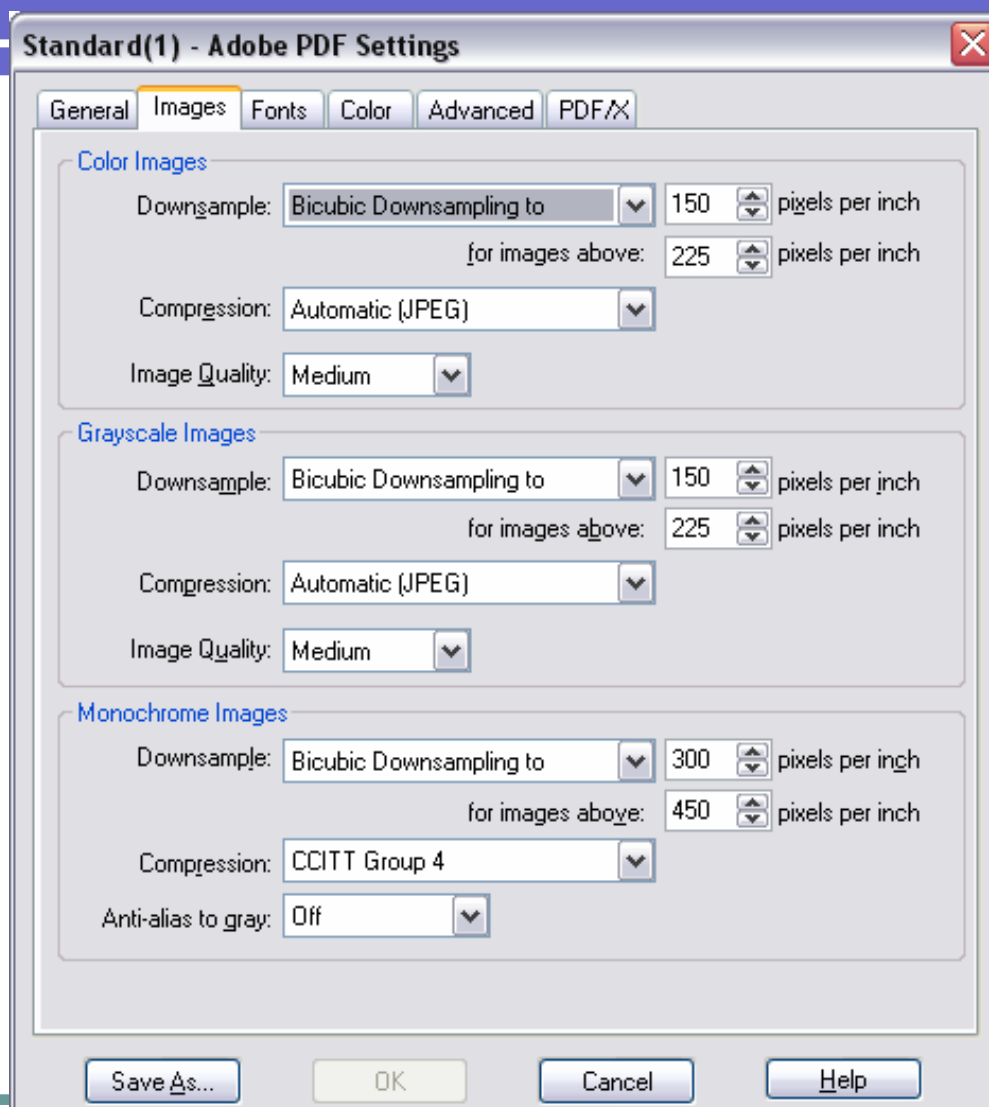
Standard(1) - Adobe PDF Settings

General Images Fonts Color Advanced PDF/X

Color Images
Downsample: Bicubic Downsampling to 150 pixels per inch
for images above: 225 pixels per inch
Compression: Automatic (JPEG)
Image Quality: Medium

Grayscale Images
Downsample: Bicubic Downsampling to 150 pixels per inch
for images above: 225 pixels per inch
Compression: Automatic (JPEG)
Image Quality: Medium

Monochrome Images
Downsample: Bicubic Downsampling to 300 pixels per inch
for images above: 450 pixels per inch
Compression: CCITT Group 4
Anti-alias to gray: Off

Save As... OK Cancel Help